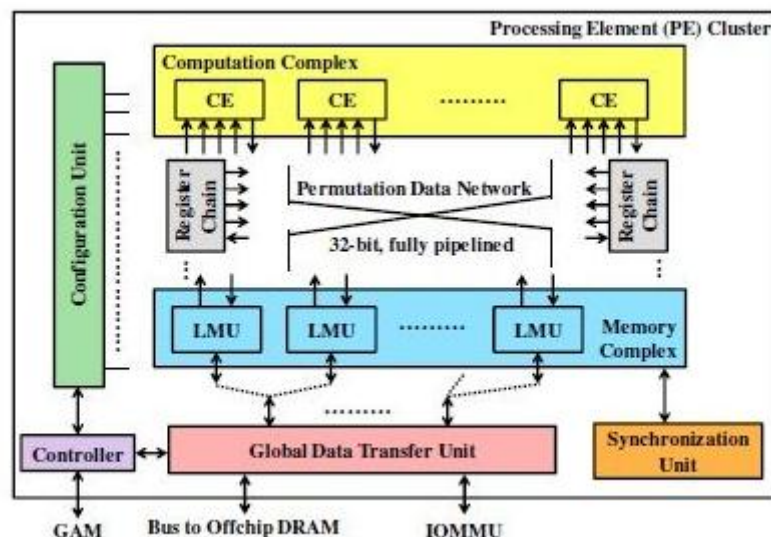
Processing Element (PE) Cluster

Computation Complex

CE

CE

CE

Configuration Unit

Register Chain

Permutation Data Network

32-bit, fully pipelined

Register Chain

LMU

LMU

LMU

Memory Complex

Controller

Global Data Transfer Unit

Synchronization Unit

GAM

Bus to Offchip DRAM

IOMMU